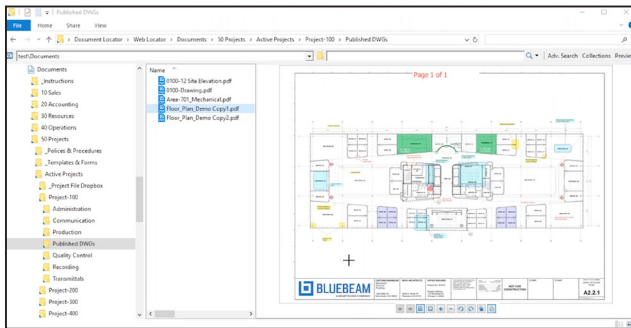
Published DWGs

File Home Share View

Document Locator > Web Locator > Documents > 50 Projects > Active Projects > Project-100 > Published DWGs

test\Documents

Adv. Search Collections Preview

Documents
_Instructions
10 Sales
20 Accounting
30 Resources
40 Operations
50 Projects
_Polices & Procedures
_Templates & Forms
Active Projects
_Project File Dropbox
Project-100
Administration
Communication
Production
Published DWGs
Quality Control
Recording
Transmittals
Project-200
Project-300
Project-400

Name
0100-12 Site Elevation.pdf
0100-Drawing.pdf
Area-701_Mechanical.pdf
Floor_Plan_Demo Copy1.pdf
Floor_Plan_Demo Copy2.pdf

Page 1 of 1

BLUEBEAM

NOT FOR CONSTRUCTION

A2.2.1